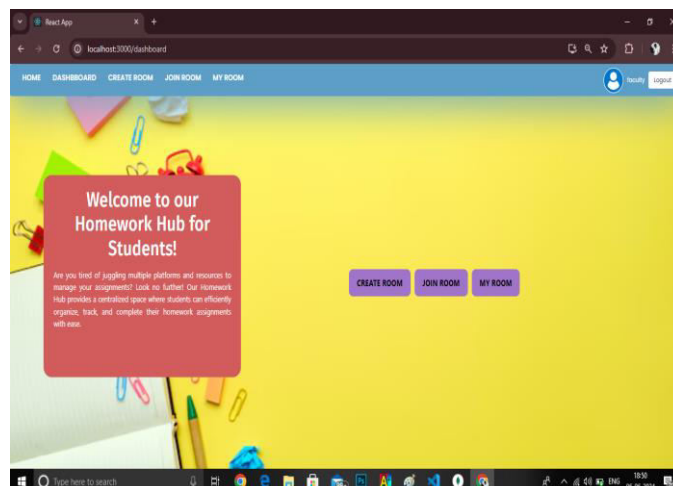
React App
localhost:3000/dashboard

HOME DASHBOARD CREATE ROOM JOIN ROOM MY ROOM
faculty Logout

Welcome to our Homework Hub for Students!

Are you tired of juggling multiple platforms and resources to manage your assignments? Look no further! Our Homework Hub provides a centralized space where students can efficiently organize, track, and complete their homework assignments with ease.

CREATE ROOM JOIN ROOM MY ROOM

Type here to search
ENG 18:50
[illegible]